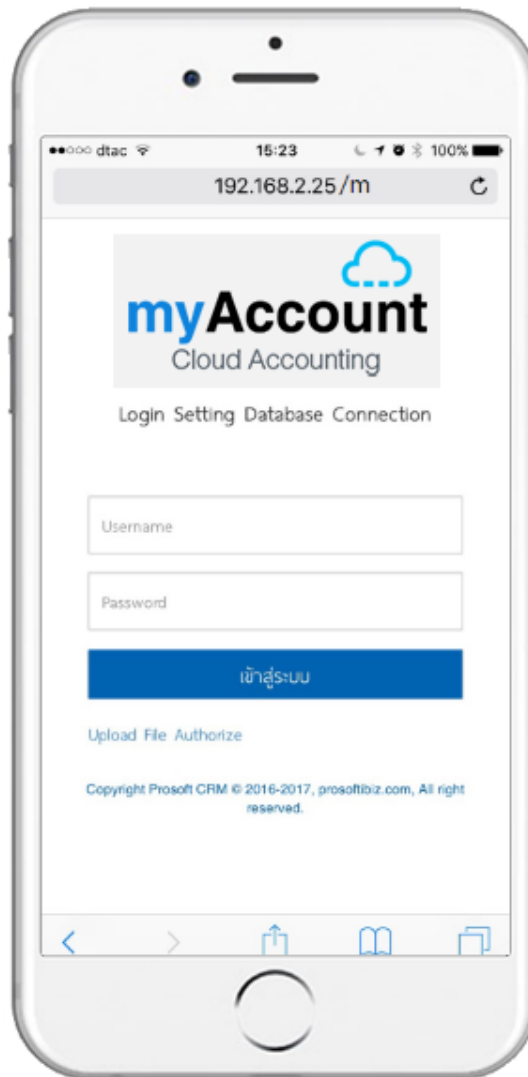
●●○○○ dtac 15:23 100%
192.168.2.25/m

myAccount
Cloud Accounting

Login Setting Database Connection

Username

Password

เข้าสู่ระบบ

Upload File Authorize

Copyright Prosoft CRM © 2016-2017, prosoftibiz.com, All right reserved.